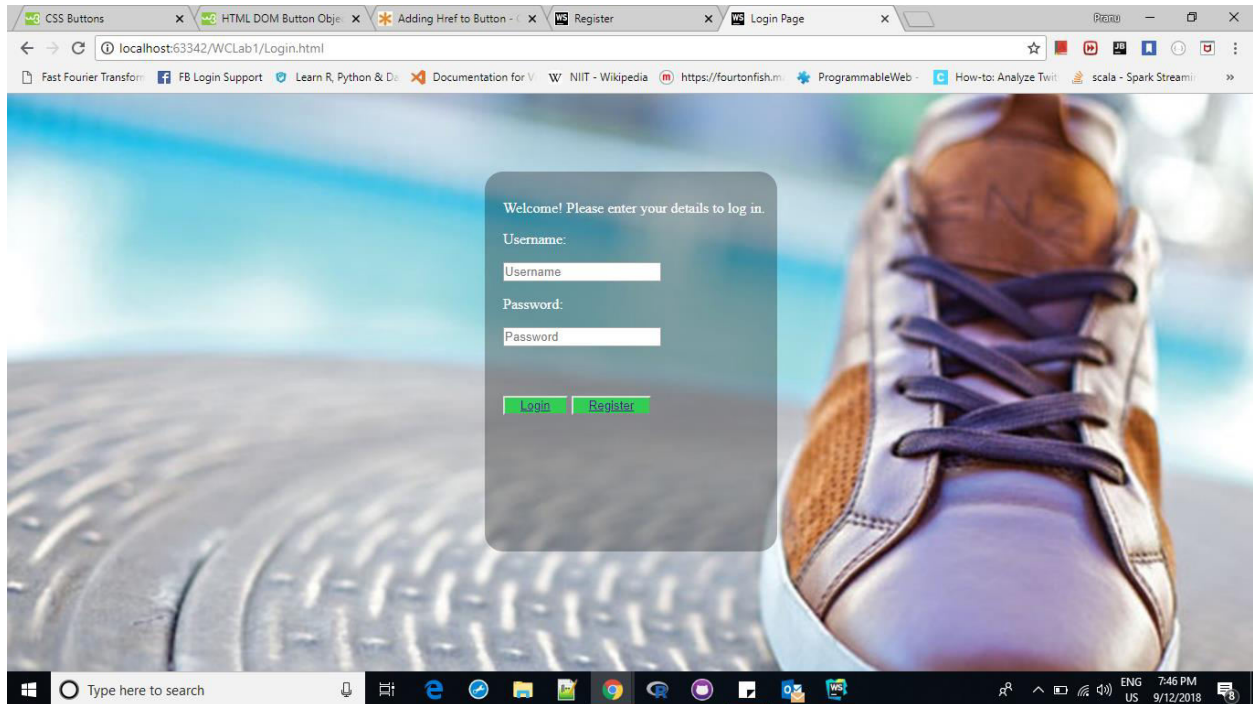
CSS Buttons ×
HTML DOM Button Obje ×
Adding Href to Button - ×
Register ×
Login Page ×
Pranu

localhost:63342/WCLab1/Login.html

Fast Fourier Transfor
FB Login Support
Learn R, Python & Da
Documentation for V
NIIT - Wikipedia
https://fourtonfish.m
ProgrammableWeb -
How-to: Analyze Twit
scala - Spark Streami
»

Welcome! Please enter your details to log in.

Username:

Username

Password:

Password

Login
Register

Type here to search

ENG
US
7:46 PM
9/12/2018